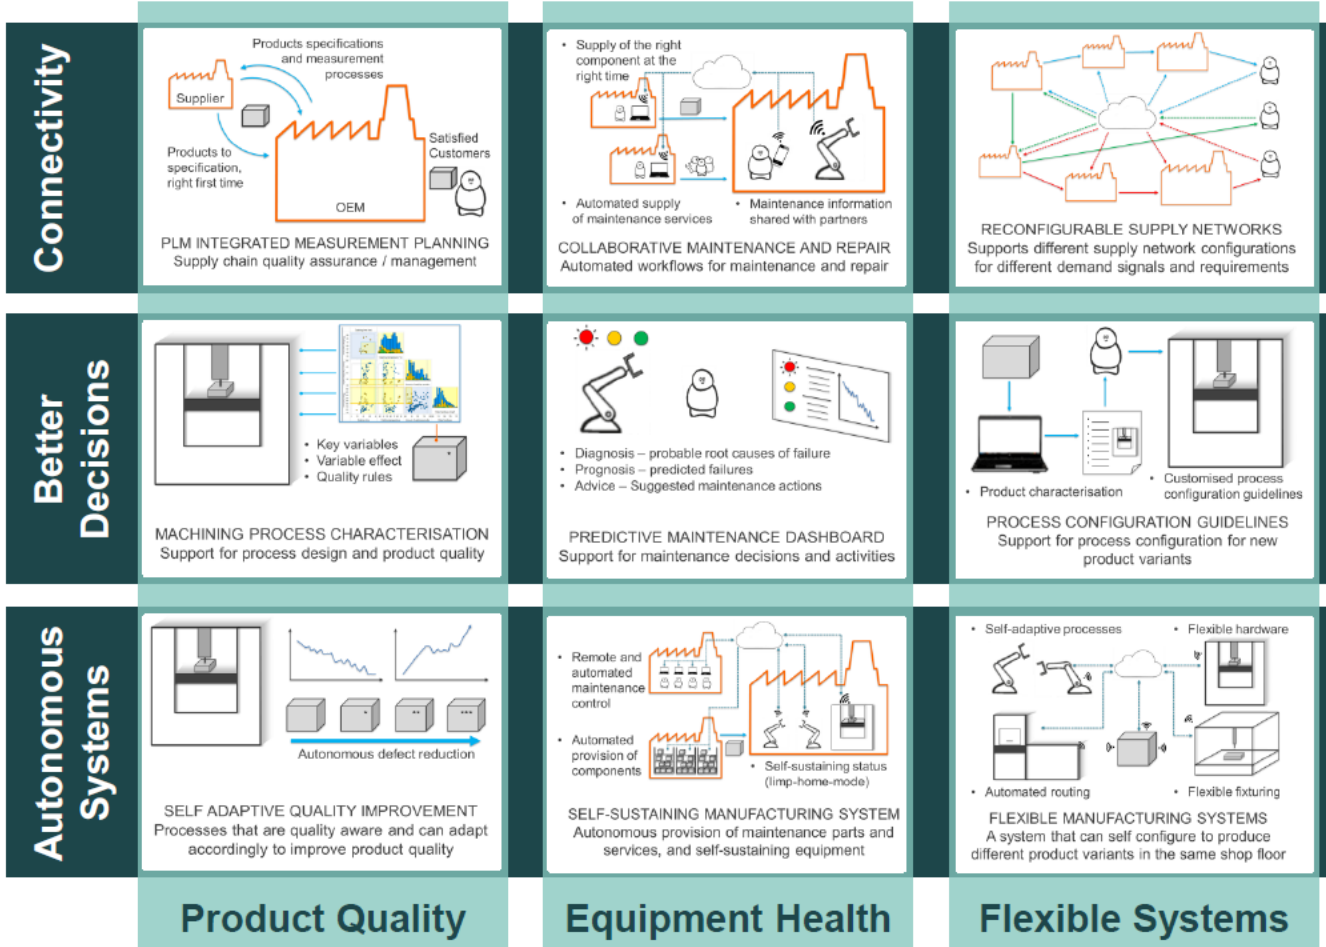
Connectivity

Products specifications and measurement processes
Supplier
Products to specification, right first time
OEM
Satisfied Customers
PLM INTEGRATED MEASUREMENT PLANNING
Supply chain quality assurance / management

• Supply of the right component at the right time
• Automated supply of maintenance services
• Maintenance information shared with partners
COLLABORATIVE MAINTENANCE AND REPAIR
Automated workflows for maintenance and repair

RECONFIGURABLE SUPPLY NETWORKS
Supports different supply network configurations for different demand signals and requirements

Better Decisions

• Key variables
• Variable effect
• Quality rules
MACHINING PROCESS CHARACTERISATION
Support for process design and product quality

• Diagnosis – probable root causes of failure
• Prognosis – predicted failures
• Advice – Suggested maintenance actions
PREDICTIVE MAINTENANCE DASHBOARD
Support for maintenance decisions and activities

• Product characterisation
• Customised process configuration guidelines
PROCESS CONFIGURATION GUIDELINES
Support for process configuration for new product variants

Autonomous Systems

Autonomous defect reduction
SELF ADAPTIVE QUALITY IMPROVEMENT
Processes that are quality aware and can adapt accordingly to improve product quality

• Remote and automated maintenance control
• Automated provision of components
• Self-sustaining status (limp-home-mode)
SELF-SUSTAINING MANUFACTURING SYSTEM
Autonomous provision of maintenance parts and services, and self-sustaining equipment

• Self-adaptive processes
• Flexible hardware
• Automated routing
• Flexible fixturing
FLEXIBLE MANUFACTURING SYSTEMS
A system that can self configure to produce different product variants in the same shop floor

Product Quality
Equipment Health
Flexible Systems